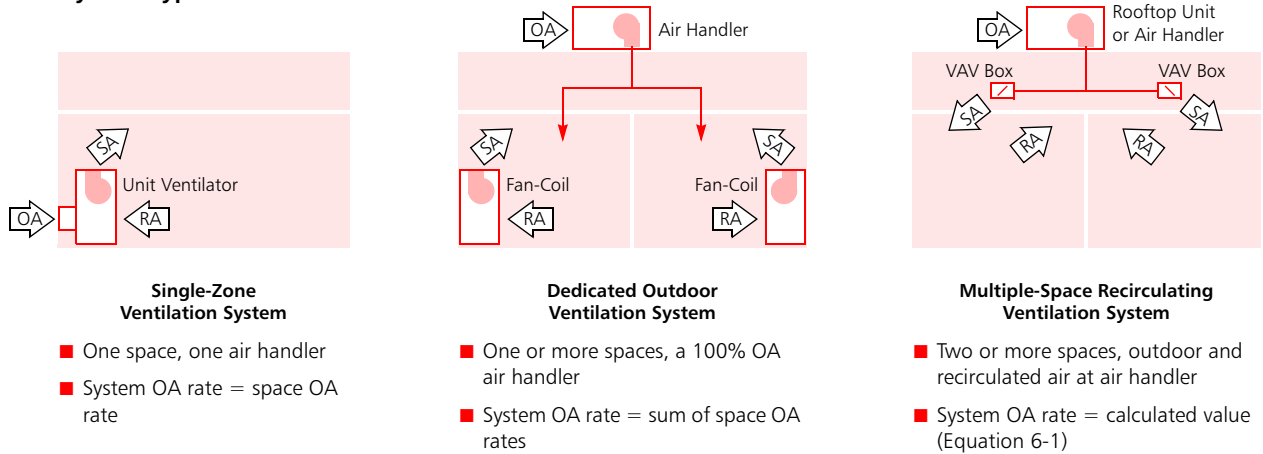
SA

Unit Ventilator

OA

RA

Single-Zone Ventilation System

- One space, one air handler
- System OA rate = space OA rate

OA

Air Handler

SA

SA

Fan-Coil

Fan-Coil

RA

RA

Dedicated Outdoor Ventilation System

- One or more spaces, a 100% OA air handler
- System OA rate = sum of space OA rates

OA

Rooftop Unit or Air Handler

VAV Box

VAV Box

SA

SA

RA

RA

Multiple-Space Recirculating Ventilation System

- Two or more spaces, outdoor and recirculated air at air handler
- System OA rate = calculated value (Equation 6-1)